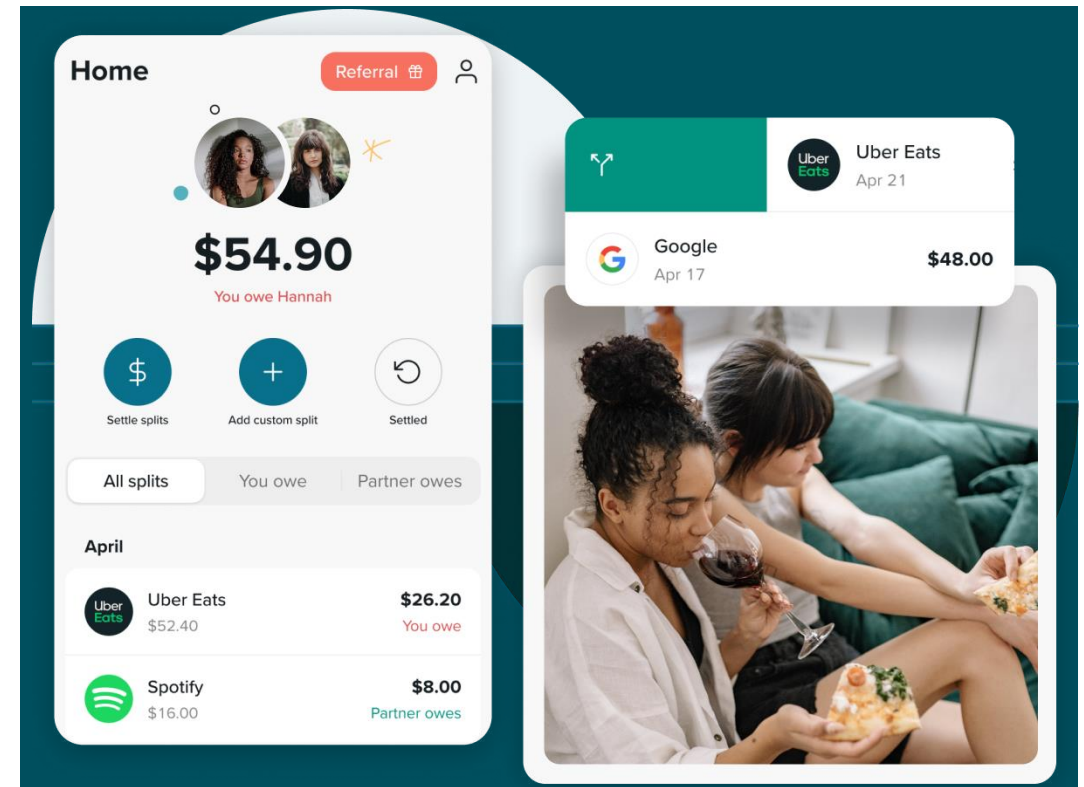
Home

Referral

$54.90

You owe Hannah

Settle splits

Add custom split

Settled

All splits

You owe

Partner owes

April

Uber Eats

Uber Eats
$52.40

$26.20
You owe

Spotify
$16.00

$8.00
Partner owes

Uber Eats

Uber Eats
Apr 21

Google
Apr 17

$48.00